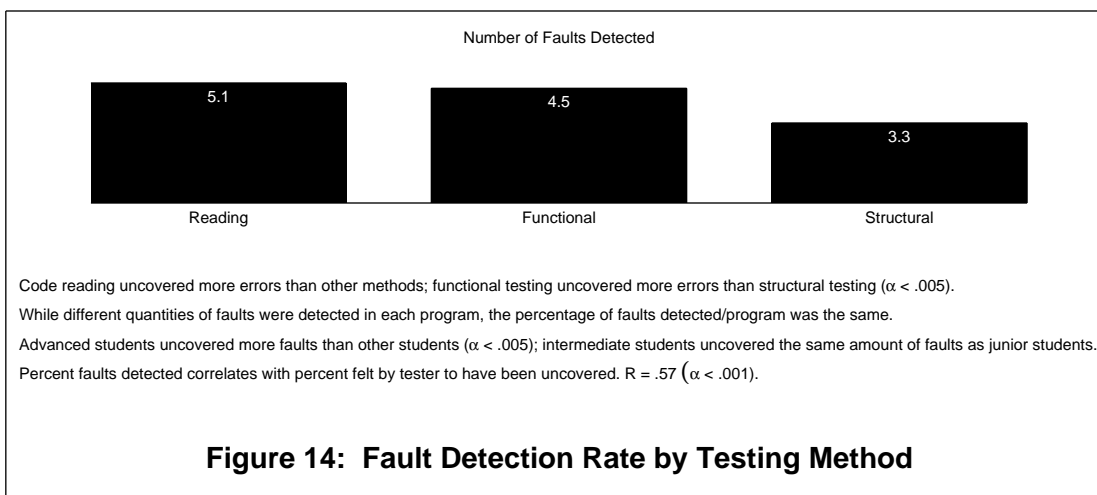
Number of Faults Detected

5.1

4.5

3.3

Reading

Functional

Structural

Code reading uncovered more errors than other methods; functional testing uncovered more errors than structural testing ($\alpha$ < .005).

While different quantities of faults were detected in each program, the percentage of faults detected/program was the same.

Advanced students uncovered more faults than other students ($\alpha$ < .005); intermediate students uncovered the same amount of faults as junior students.

Percent faults detected correlates with percent felt by tester to have been uncovered. R = .57 ($\alpha$ < .001).

**Figure 14: Fault Detection Rate by Testing Method**